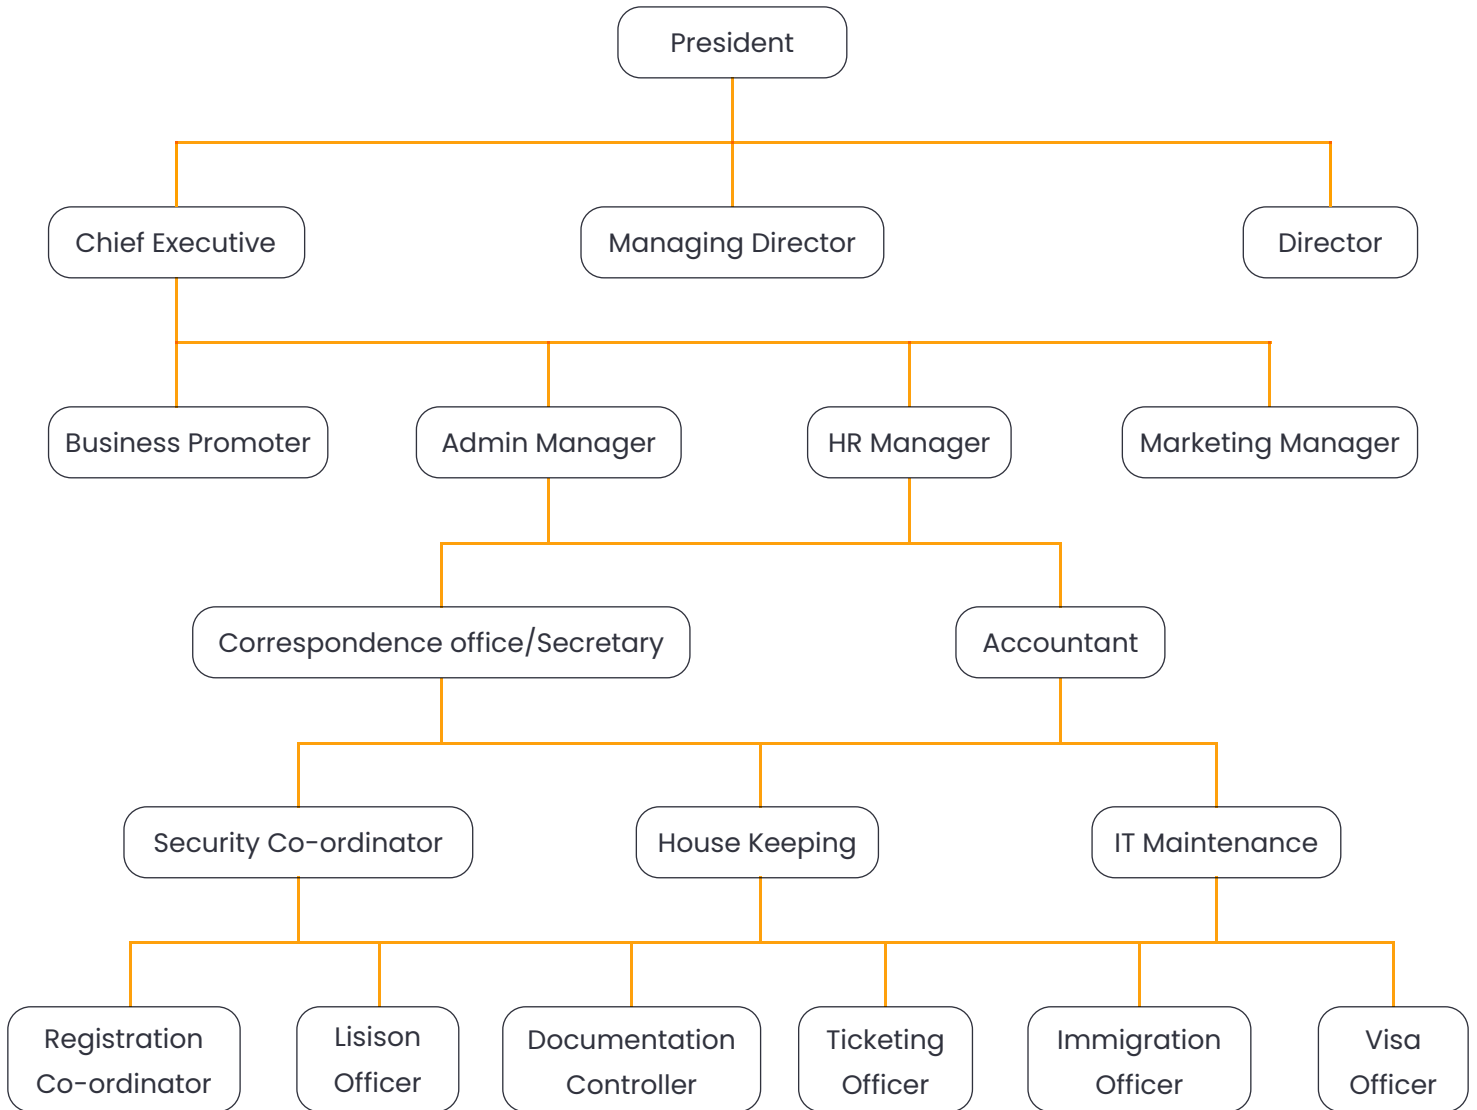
President

Chief Executive

Managing Director

Director

Business Promoter

Admin Manager

HR Manager

Marketing Manager

Correspondence office/Secretary

Accountant

Security Co-ordinator

House Keeping

IT Maintenance

Registration Co-ordinator

Lisison Officer

Documentation Controller

Ticketing Officer

Immigration Officer

Visa Officer